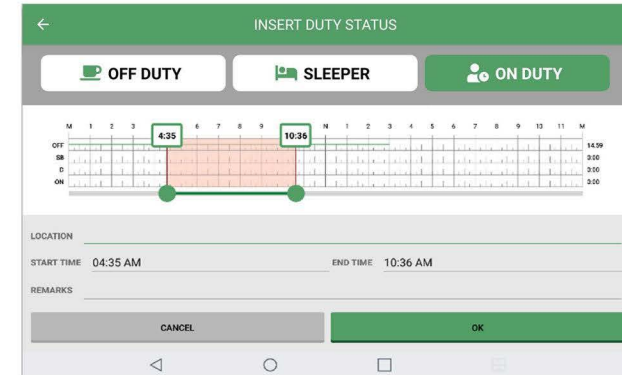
INSERT DUTY STATUS

OFF DUTY
SLEEPER
ON DUTY

M 1 2 3 4:35 6 7 8 9 10:36 N 1 2 3 4 5 6 7 8 9 13 11 M

OFF
SB
D
ON

14:59
3:00
3:00
3:00

LOCATION
START TIME 04:35 AM
END TIME 10:36 AM
REMARKS

CANCEL
OK